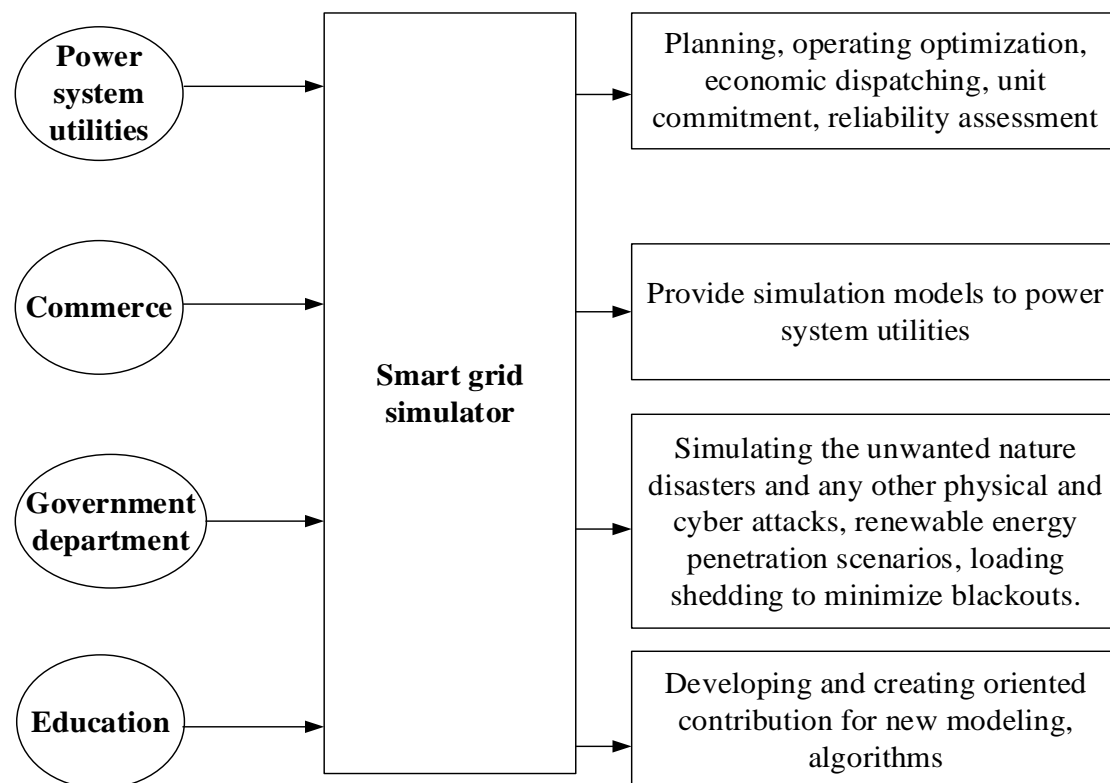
Power system utilities

Commerce

Government department

Education

Smart grid simulator

Planning, operating optimization, economic dispatching, unit commitment, reliability assessment

Provide simulation models to power system utilities

Simulating the unwanted nature disasters and any other physical and cyber attacks, renewable energy penetration scenarios, loading shedding to minimize blackouts.

Developing and creating oriented contribution for new modeling, algorithms